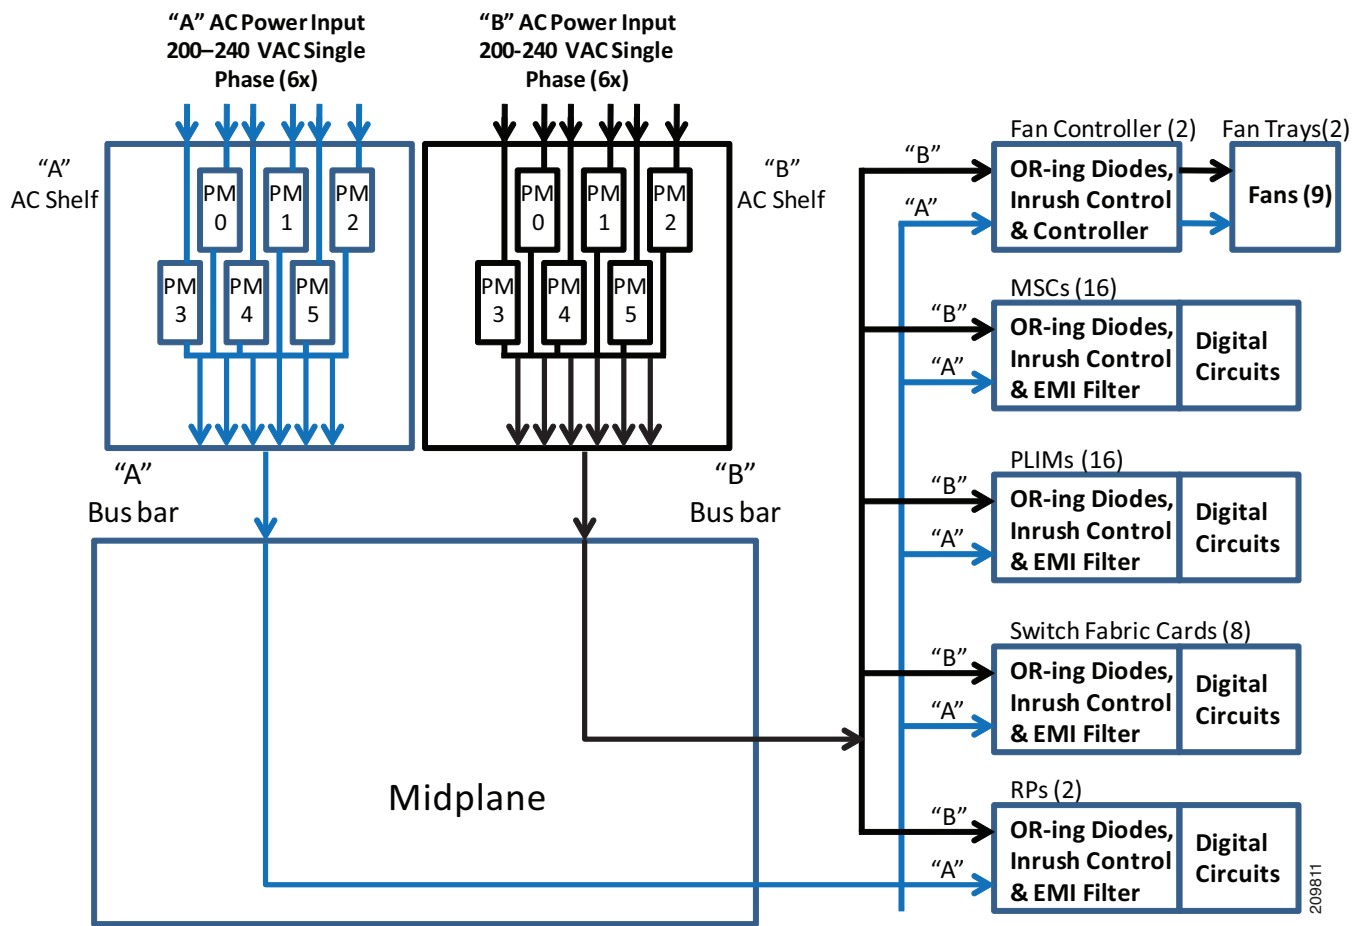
"A" AC Power Input
200–240 VAC Single
Phase (6x)

"B" AC Power Input
200-240 VAC Single
Phase (6x)

"A"
AC Shelf

PM
0

PM
1

PM
2

PM
3

PM
4

PM
5

PM
0

PM
1

PM
2

PM
3

PM
4

PM
5

"B"
AC Shelf

"A"
Bus bar

"B"
Bus bar

Midplane

Fan Controller (2)

Fan Trays(2)

"B"

"A"

OR-ing Diodes,
Inrush Control
& Controller

Fans (9)

MSCs (16)

"B"

"A"

OR-ing Diodes,
Inrush Control
& EMI Filter

Digital
Circuits

PLIMs (16)

"B"

"A"

OR-ing Diodes,
Inrush Control
& EMI Filter

Digital
Circuits

Switch Fabric Cards (8)

"B"

"A"

OR-ing Diodes,
Inrush Control
& EMI Filter

Digital
Circuits

RPs (2)

"B"

"A"

OR-ing Diodes,
Inrush Control
& EMI Filter

Digital
Circuits

209811